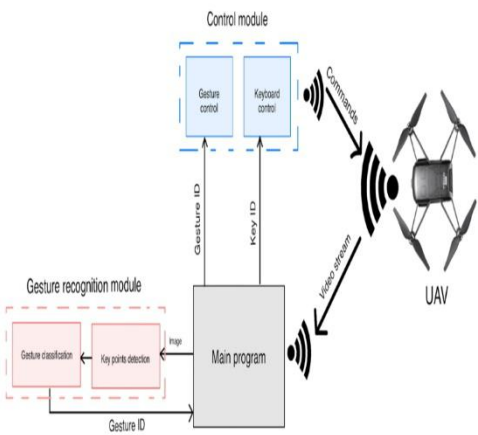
Control module

Gesture control

Keyboard control

Commands

Gesture ID

Key ID

Video stream

UAV

Gesture recognition module

Gesture classification

Key points detection

Image

Main program

Gesture ID